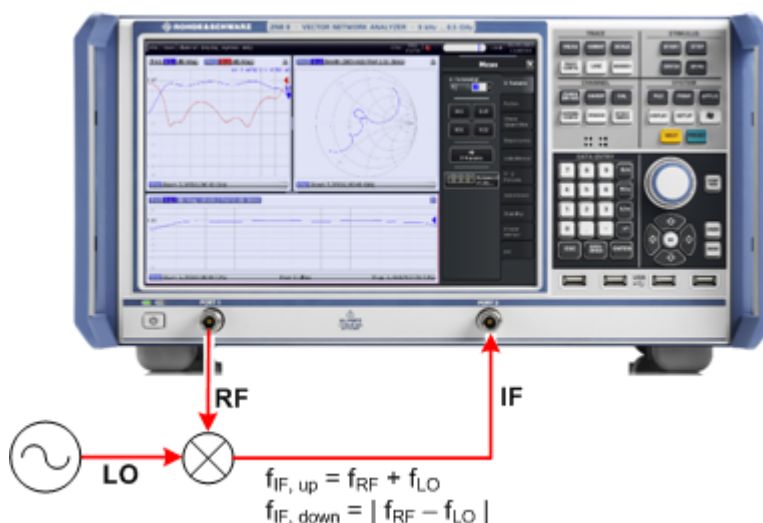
ROHDE&SCHWARZ ZNB 8 VECTOR NETWORK ANALYZER 9 kHz 8.5 GHz

TRACE

STIMULUS

CHANNEL

SYSTEM

DATA ENTRY

Meas

PORT 1

PORT 2

RF

IF

LO

$f_{IF,\ up} = f_{RF} + f_{LO}$

$f_{IF,\ down} = | f_{RF} - f_{LO} |$